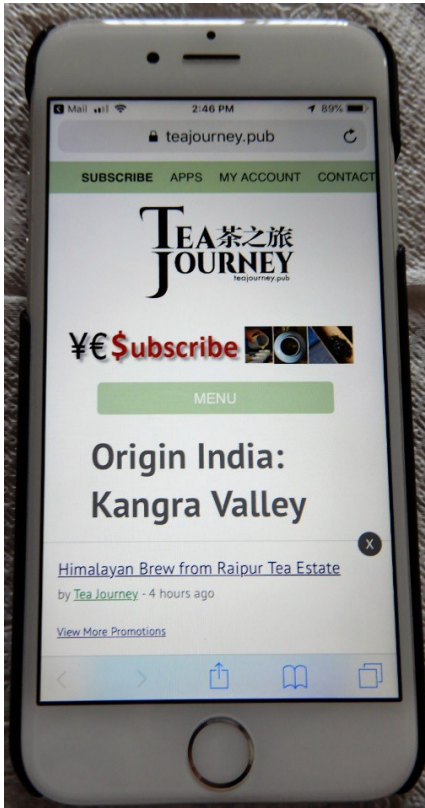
Mail 2:46 PM 89%

teajourney.pub

SUBSCRIBE APPS MY ACCOUNT CONTACT

TEA 茶之旅 JOURNEY
teajourney.pub

¥€$ubscribe

MENU

Origin India: Kangra Valley

x

Himalayan Brew from Raipur Tea Estate

by Tea Journey - 4 hours ago

View More Promotions